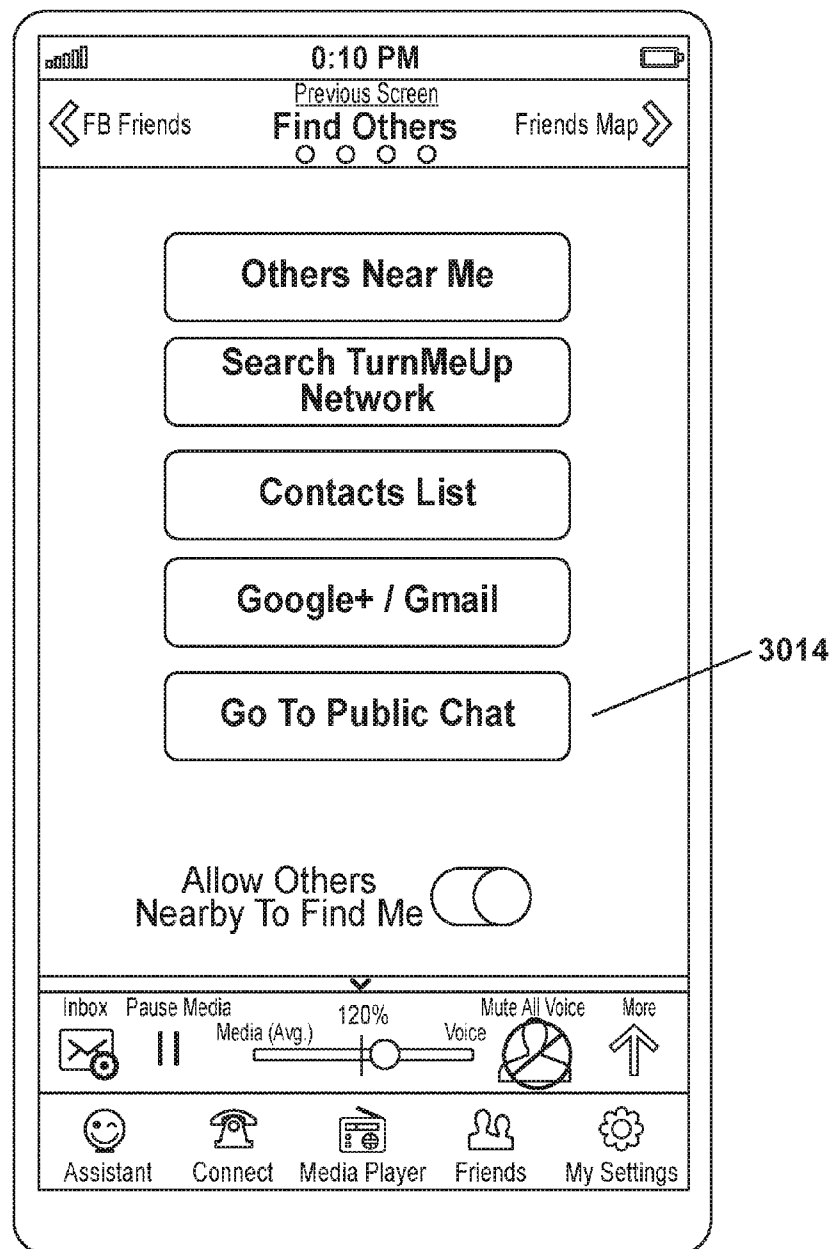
0:10 PM

Previous Screen

FB Friends

Find Others

Friends Map

Others Near Me

Search TurnMeUp Network

Contacts List

Google+ / Gmail

Go To Public Chat

3014

Allow Others Nearby To Find Me

Inbox Pause Media

120%

Media (Avg.)

Voice

Mute All Voice

More

Assistant Connect Media Player Friends My Settings